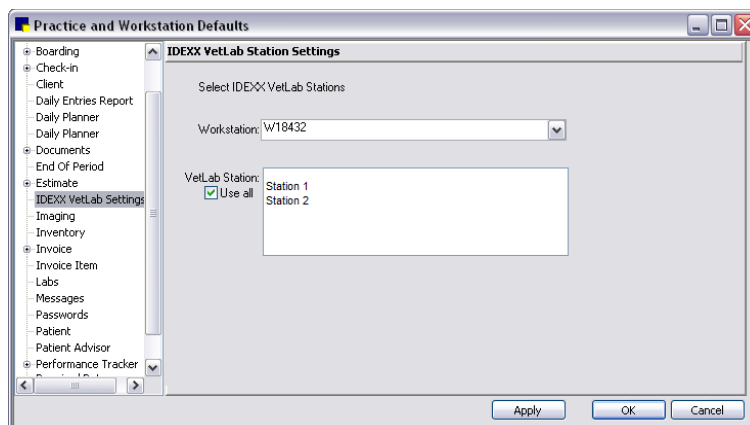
Practice and Workstation Defaults

Boarding
Check-in
Client
Daily Entries Report
Daily Planner
Daily Planner
Documents
End Of Period
Estimate
IDEXX VetLab Settings
Imaging
Inventory
Invoice
Invoice Item
Labs
Messages
Passwords
Patient
Patient Advisor
Performance Tracker

IDEXX VetLab Station Settings

Select IDEXX VetLab Stations

Workstation: W18432

VetLab Station:
Use all

Station 1
Station 2

Apply
OK
Cancel